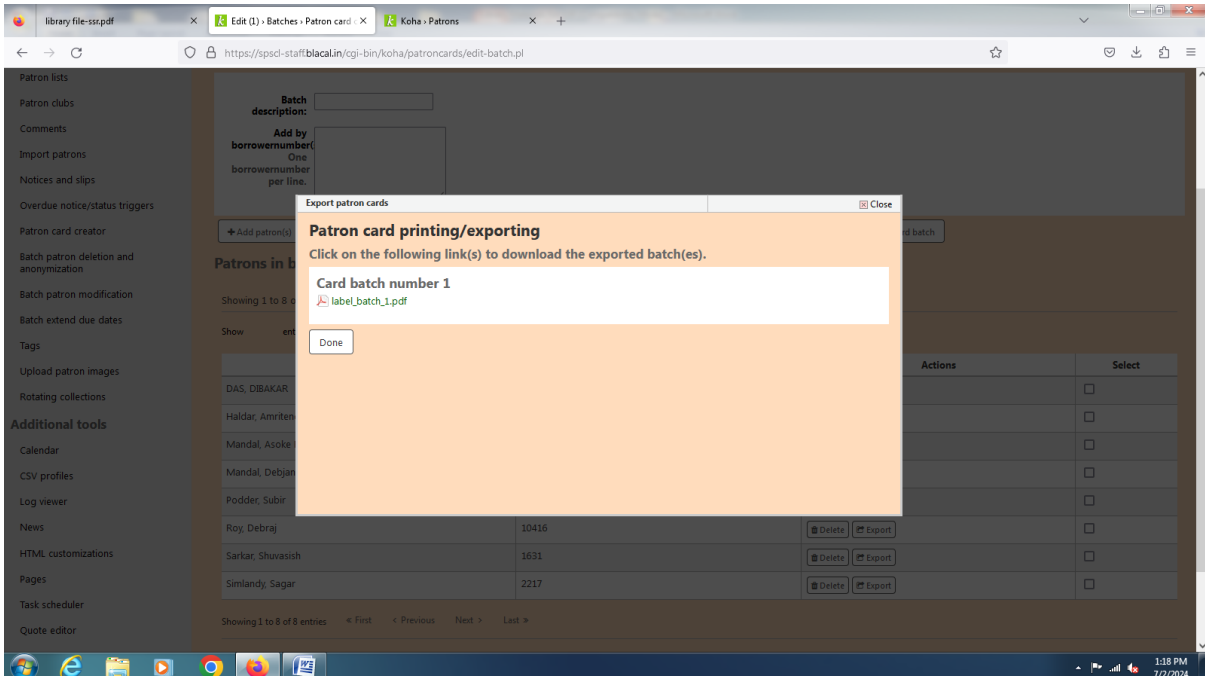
library file-ssr.pdf
Edit (1) › Batches › Patron card
Koha › Patrons

https://spscl-staff.blacal.in/cgi-bin/koha/patroncards/edit-batch.pl

Patron lists
Patron clubs
Comments
Import patrons
Notices and slips
Overdue notice/status triggers
Patron card creator
Batch patron deletion and anonymization
Batch patron modification
Batch extend due dates
Tags
Upload patron images
Rotating collections
Additional tools
Calendar
CSV profiles
Log viewer
News
HTML customizations
Pages
Task scheduler
Quote editor

Batch description:
Add by borrowernumber(
One borrowernumber per line.

+ Add patron(s)
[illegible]d batch
Patrons in b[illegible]
Showing 1 to 8 o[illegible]
Show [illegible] ent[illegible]

Export patron cards
Close
Patron card printing/exporting
Click on the following link(s) to download the exported batch(es).
Card batch number 1
label_batch_1.pdf
Done

| | | Actions | Select |
|---|---|---|---|
| DAS, DIBAKAR | | | ☐ |
| Haldar, Amriten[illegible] | | | ☐ |
| Mandal, Asoke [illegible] | | | ☐ |
| Mandal, Debjan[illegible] | | | ☐ |
| Podder, Subir | | | ☐ |
| Roy, Debraj | 10416 | Delete Export | ☐ |
| Sarkar, Shuvasish | 1631 | Delete Export | ☐ |
| Simlandy, Sagar | 2217 | Delete Export | ☐ |

Showing 1 to 8 of 8 entries « First ‹ Previous Next › Last »

1:18 PM
7/2/2024